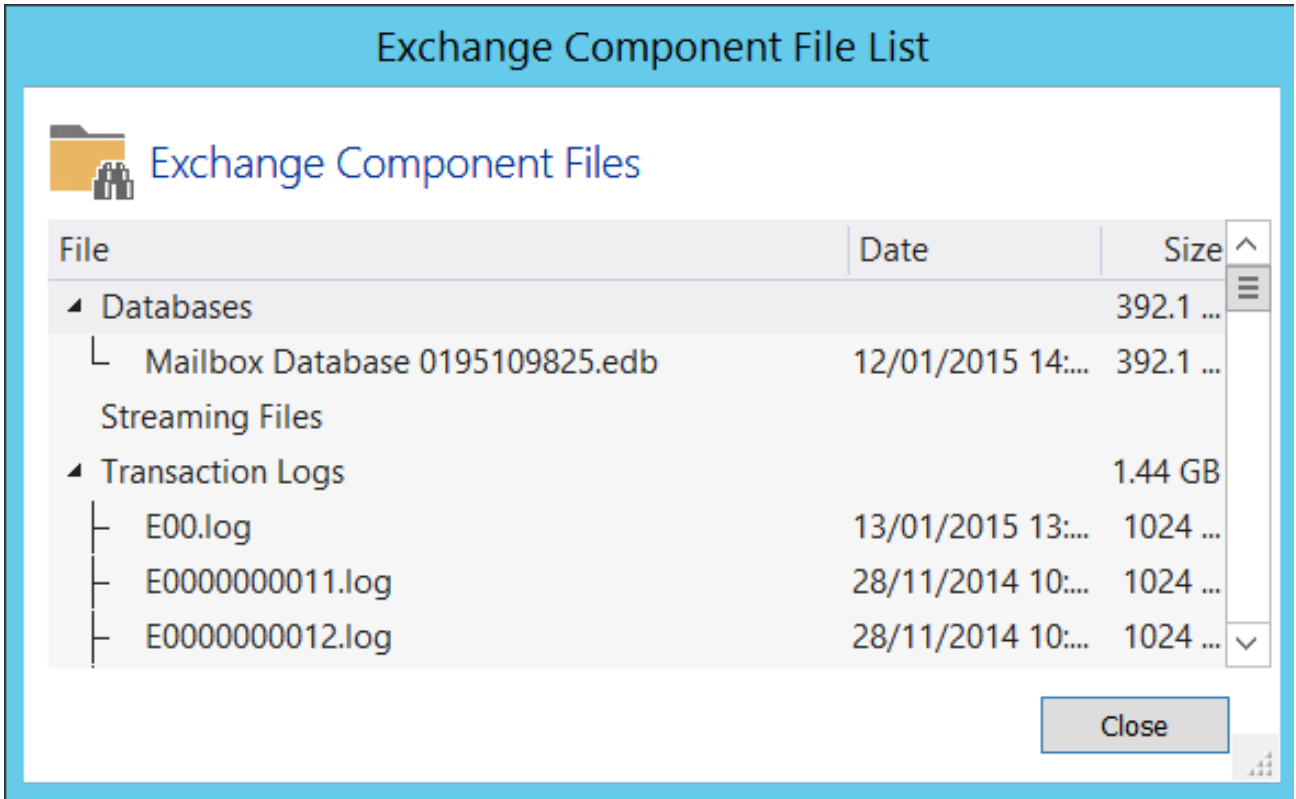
Exchange Component File List

Exchange Component Files

| File | Date | Size |
|---|---|---|
| Databases | | 392.1 ... |
| Mailbox Database 0195109825.edb | 12/01/2015 14:... | 392.1 ... |
| Streaming Files | | |
| Transaction Logs | | 1.44 GB |
| E00.log | 13/01/2015 13:... | 1024 ... |
| E0000000011.log | 28/11/2014 10:... | 1024 ... |
| E0000000012.log | 28/11/2014 10:... | 1024 ... |

Close